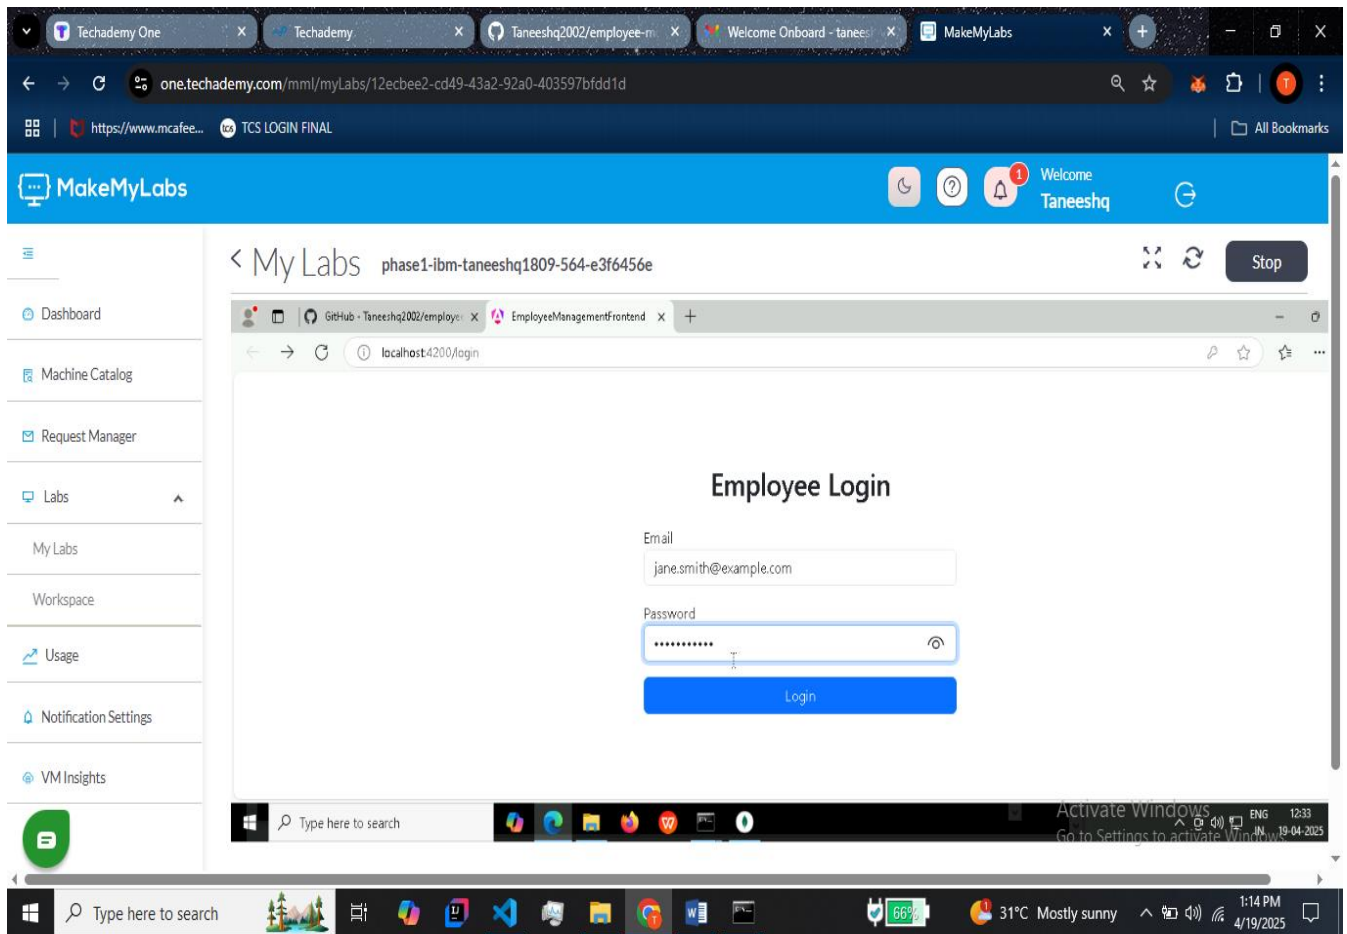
Techademy One
Techademy
Taneeshq2002/employee-m
Welcome Onboard - tanees
MakeMyLabs

one.techademy.com/mml/myLabs/12ecbee2-cd49-43a2-92a0-403597bfdd1d

https://www.mcafee...
TCS LOGIN FINAL
All Bookmarks

MakeMyLabs

1
Welcome
Taneeshq

Dashboard
Machine Catalog
Request Manager
Labs
My Labs
Workspace
Usage
Notification Settings
VM Insights

< My Labs phase1-ibm-taneeshq1809-564-e3f6456e

Stop

GitHub - Taneeshq2002/employe
EmployeeManagementFrontend

localhost:4200/login

Employee Login

Email
jane.smith@example.com

Password
•••••••••••

Login

Type here to search

Activate Windows
Go to Settings to activate Windows.
ENG IN
12:33
19-04-2025

Type here to search
66%
31°C Mostly sunny
1:14 PM
4/19/2025